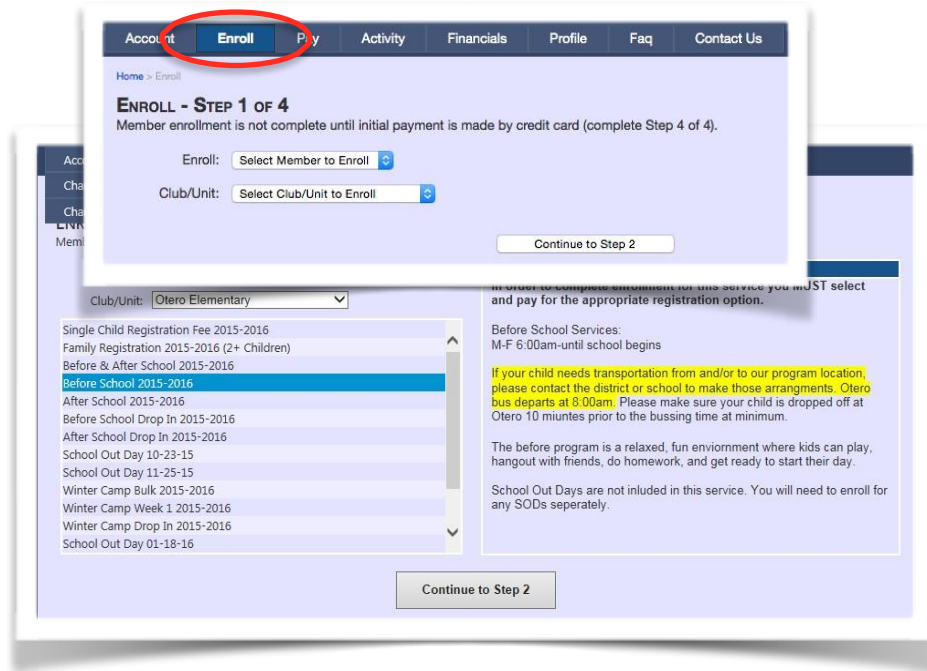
Account | Enroll | Pay | Activity | Financials | Profile | Faq | Contact Us

Home > Enroll

ENROLL - STEP 1 OF 4

Member enrollment is not complete until initial payment is made by credit card (complete Step 4 of 4).

Enroll: Select Member to Enroll

Club/Unit: Select Club/Unit to Enroll

Continue to Step 2

Acc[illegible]
Cha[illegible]
Cha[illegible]
ENR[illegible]
Memb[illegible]

Club/Unit: Otero Elementary

Single Child Registration Fee 2015-2016
Family Registration 2015-2016 (2+ Children)
Before & After School 2015-2016
Before School 2015-2016
After School 2015-2016
Before School Drop In 2015-2016
After School Drop In 2015-2016
School Out Day 10-23-15
School Out Day 11-25-15
Winter Camp Bulk 2015-2016
Winter Camp Week 1 2015-2016
Winter Camp Drop In 2015-2016
School Out Day 01-18-16

In order to complete enrollment for this service you MUST select and pay for the appropriate registration option.

Before School Services:
M-F 6:00am-until school begins

If your child needs transportation from and/or to our program location, please contact the district or school to make those arrangments. Otero bus departs at 8:00am. Please make sure your child is dropped off at Otero 10 miuntes prior to the bussing time at minimum.

The before program is a relaxed, fun enviornment where kids can play, hangout with friends, do homework, and get ready to start their day.

School Out Days are not inluded in this service. You will need to enroll for any SODs seperately.

Continue to Step 2